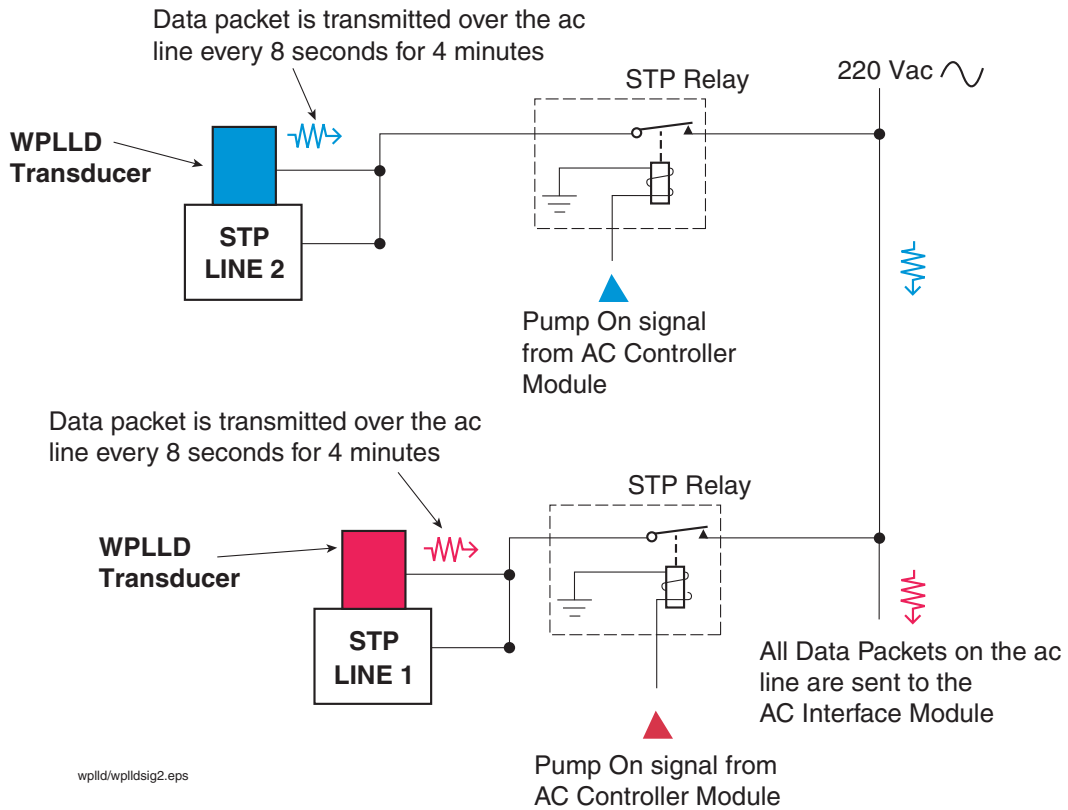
Data packet is transmitted over the ac line every 8 seconds for 4 minutes

STP Relay

220 Vac

WPLLD Transducer

STP LINE 2

Pump On signal from AC Controller Module

Data packet is transmitted over the ac line every 8 seconds for 4 minutes

STP Relay

WPLLD Transducer

STP LINE 1

All Data Packets on the ac line are sent to the AC Interface Module

Pump On signal from AC Controller Module

wplld/wplldsig2.eps